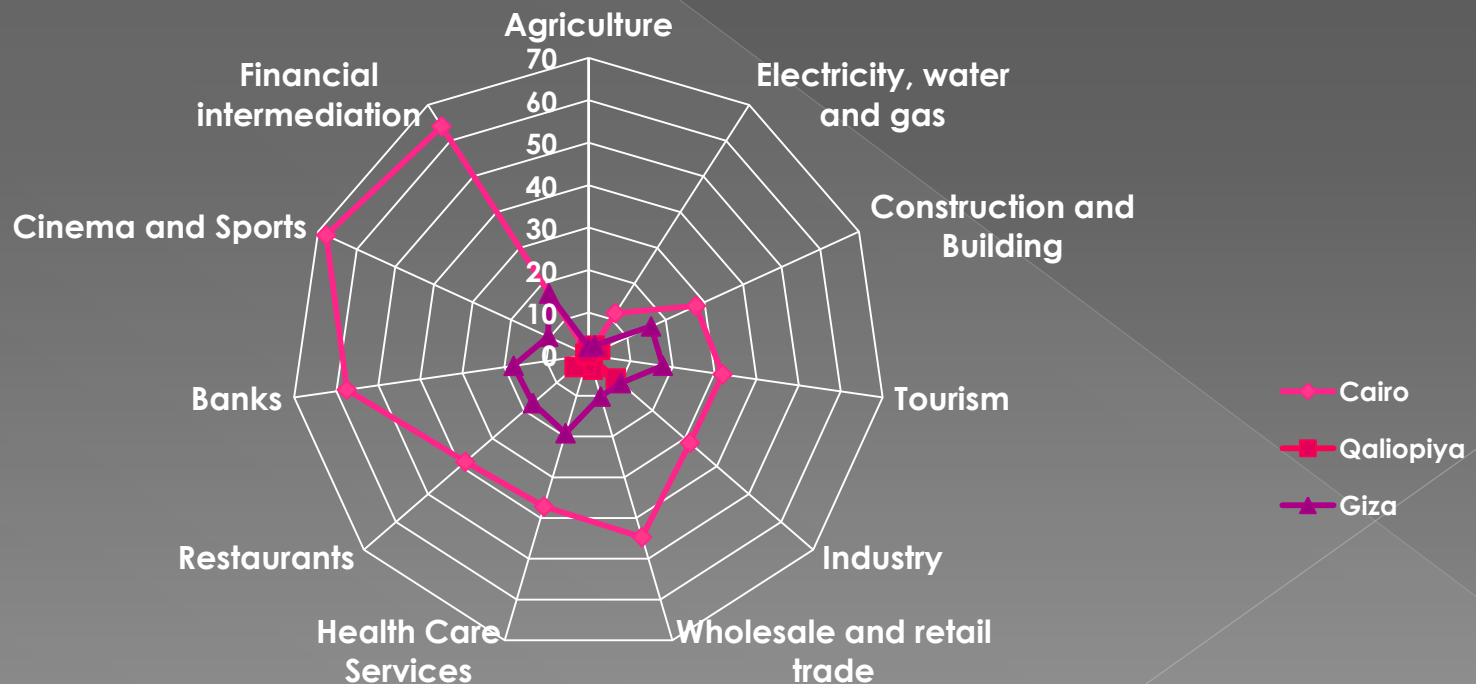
Agriculture
Electricity, water and gas
Construction and Building
Tourism
Industry
Wholesale and retail trade
Health Care Services
Restaurants
Banks
Cinema and Sports
Financial intermediation

70
60
50
40
30
20
10
0

Cairo
Qaliopiya
Giza